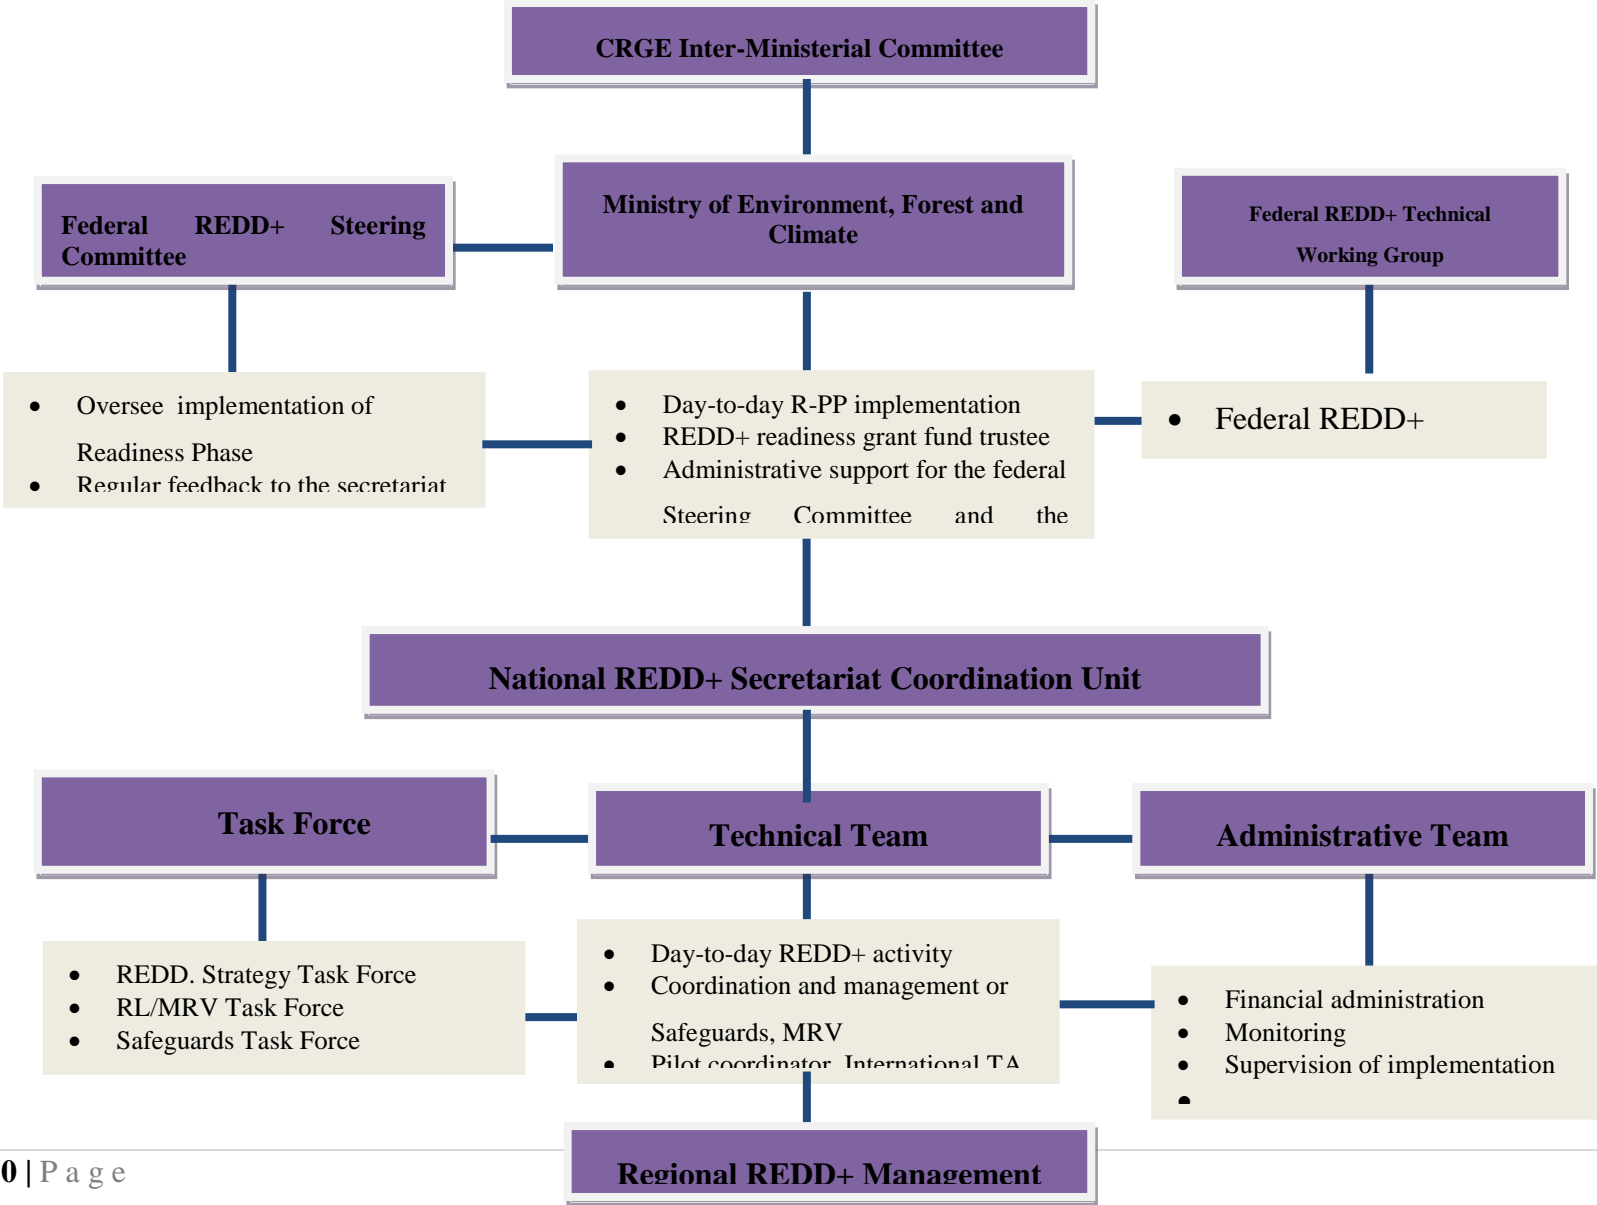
CRGE Inter-Ministerial Committee

Federal REDD+ Steering Committee

Ministry of Environment, Forest and Climate

Federal REDD+ Technical Working Group

- Oversee implementation of Readiness Phase
- Regular feedback to the secretariat

- Day-to-day R-PP implementation
- REDD+ readiness grant fund trustee
- Administrative support for the federal Steering Committee and the

- Federal REDD+

National REDD+ Secretariat Coordination Unit

Task Force

Technical Team

Administrative Team

- REDD. Strategy Task Force
- RL/MRV Task Force
- Safeguards Task Force

- Day-to-day REDD+ activity
- Coordination and management or Safeguards, MRV
- Pilot coordinator, International TA

- Financial administration
- Monitoring
- Supervision of implementation
-

Regional REDD+ Management

0 | P a g e